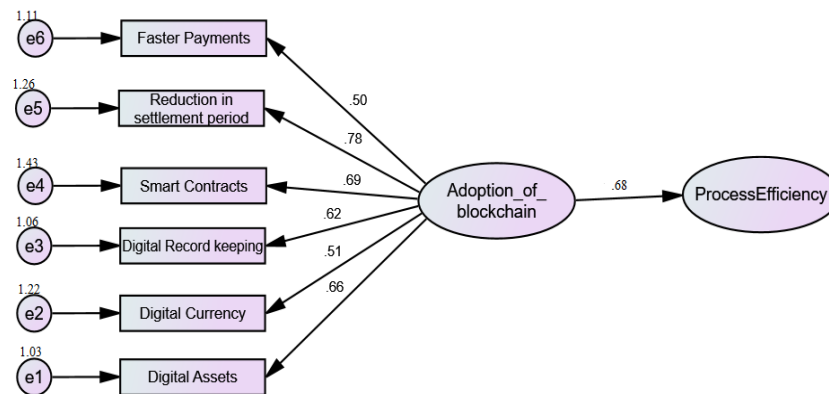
1.11
e6
Faster Payments
1.26
e5
Reduction in settlement period
1.43
e4
Smart Contracts
1.06
e3
Digital Record keeping
1.22
e2
Digital Currency
1.03
e1
Digital Assets
.50
.78
.69
.62
.51
.66
Adoption_of_ blockchain
.68
ProcessEfficiency